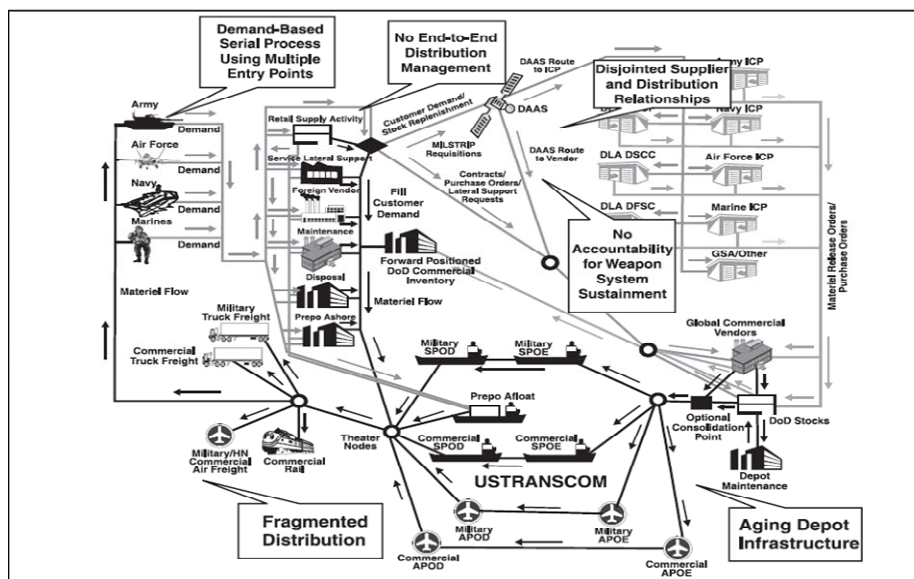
Demand-Based Serial Process Using Multiple Entry Points

No End-to-End Distribution Management

Disjointed Supplier and Distribution Relationships

Army
Demand
Air Force
Demand
Navy
Demand
Marines
Demand
Demand

Retail Supply Activity
Customer Demand/ Stock Replenishment
DAAS Route to ICP
DAAS
Army ICP
Navy ICP
DLA DSCC
Air Force ICP
DLA DFSC
Marine ICP
GSA/Other

Service Lateral Support
Foreign Vendor
Fill Customer Demand
Maintenance
Disposal
Forward Positioned DoD Commercial Inventory
Materiel Flow
Prepo Ashore

MILSTRIP Requisitions
DAAS Route to Vender
Contracts/ Purchase Orders/ Lateral Support Requests

No Accountability for Weapon System Sustainment

Materiel Release Orders/ Purchase Orders

Materiel Flow
Military Truck Freight
Commercial Truck Freight

Military SPOD
Military SPOE
Global Commercial Vendors

Prepo Afloat
Optional Consolidation Point
DoD Stocks

Military/HN Commercial Air Freight
Commercial Rail
Theater Nodes
Commercial SPOD
Commercial SPOE
Depot Maintenance

USTRANSCOM

Military APOD
Military APOE

Fragmented Distribution

Commercial APOD
Commercial APOE

Aging Depot Infrastructure